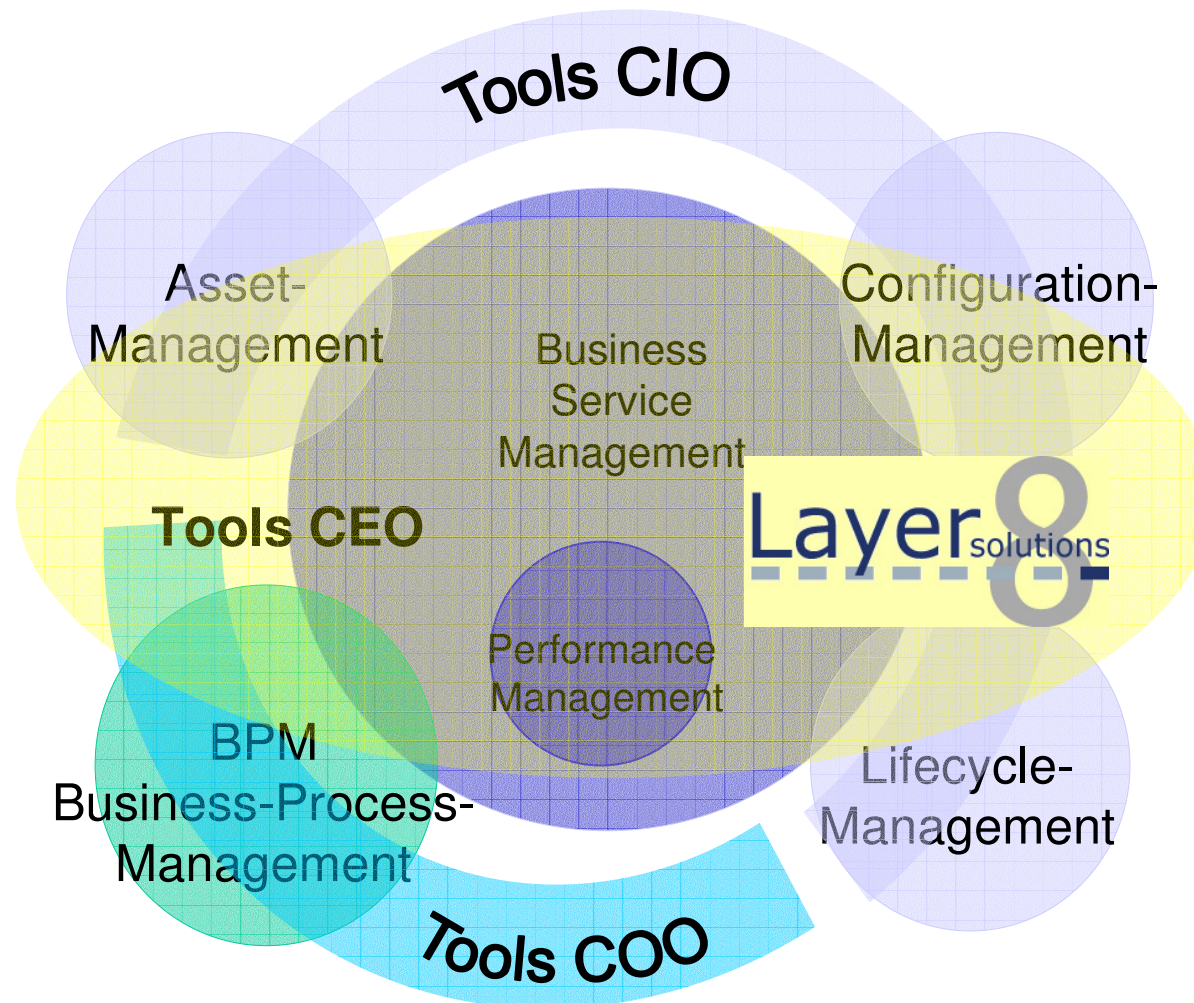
Tools CIO

Asset-Management

Business Service Management

Configuration-Management

Tools CEO

Layer 8 solutions

Performance Management

BPM Business-Process-Management

Lifecycle-Management

Tools COO